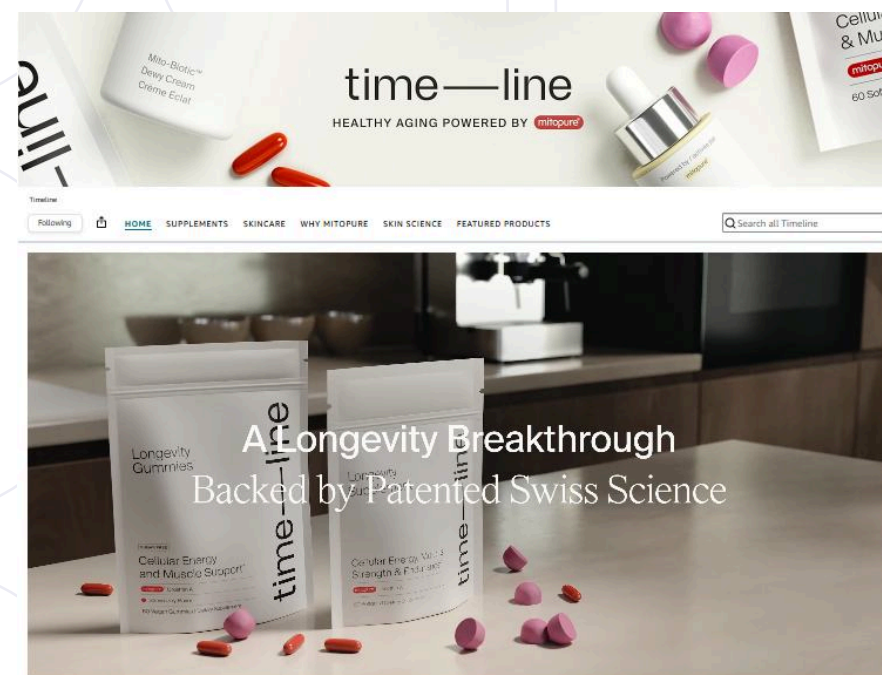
time—line
HEALTHY AGING POWERED BY mitopure

Mito-Biotic™ Dewy Cream Crème Éclat

Cellu & Mu
mitopure
60 Sof

Timeline

Following

HOME SUPPLEMENTS SKINCARE WHY MITOPURE SKIN SCIENCE FEATURED PRODUCTS

Search all Timeline

A Longevity Breakthrough
Backed by Patented Swiss Science

Longevity Gummies
Cellular Energy and Muscle Support
time—line

Longevity
Cellular Energy, Muscle Strength & Endurance
time—line